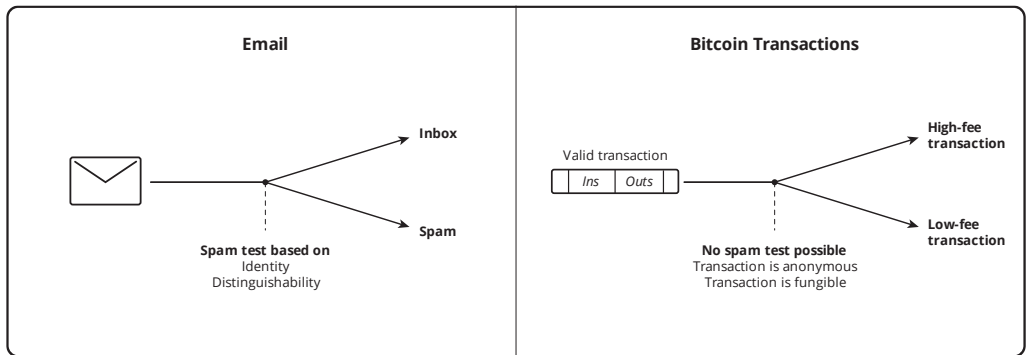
Email

Inbox

Spam

Spam test based on
Identity
Distinguishability

Bitcoin Transactions

Valid transaction

Ins | Outs

High-fee transaction

Low-fee transaction

No spam test possible
Transaction is anonymous
Transaction is fungible